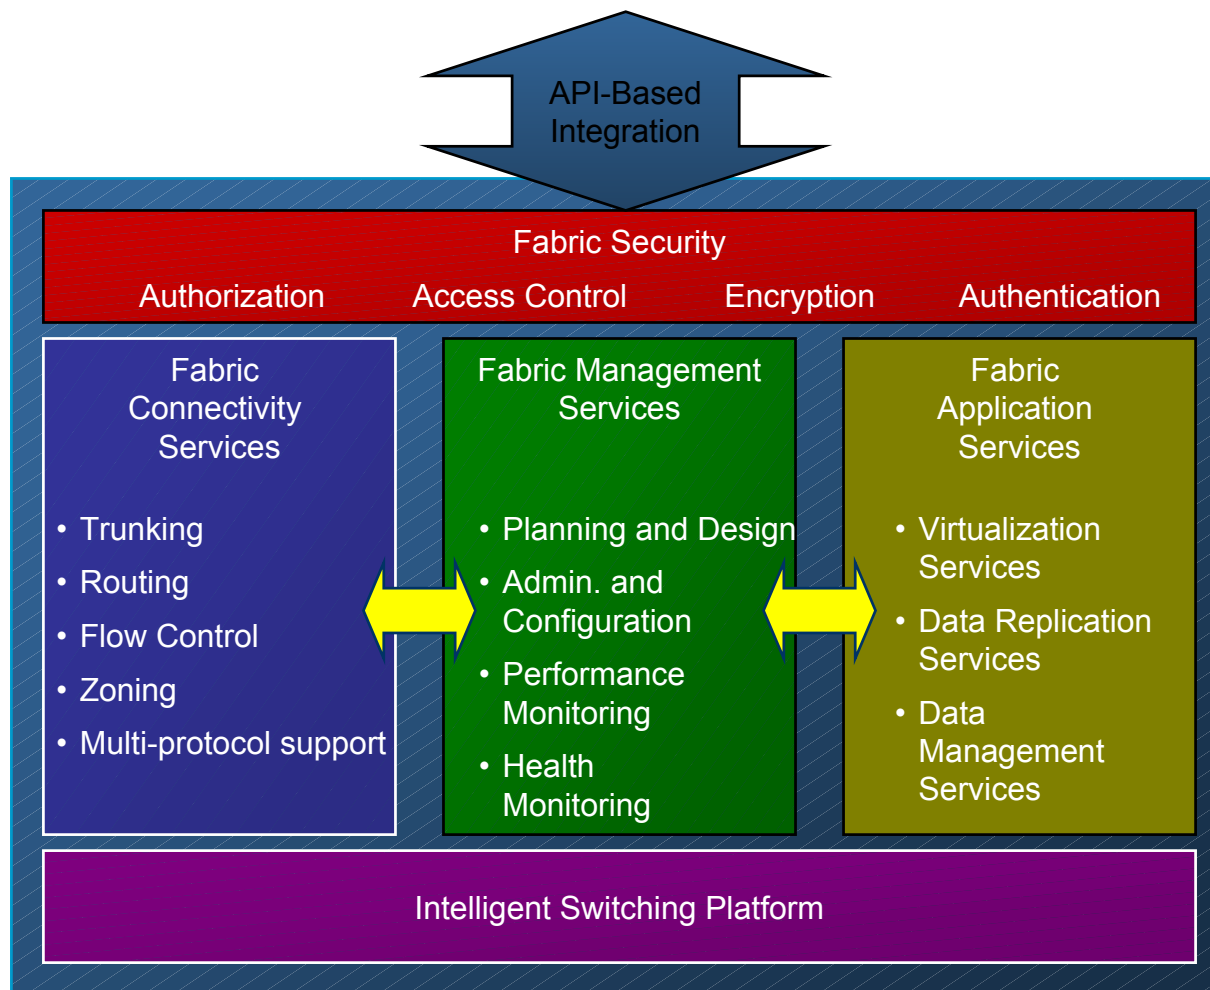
API-Based Integration

Fabric Security

Authorization Access Control Encryption Authentication

Fabric Connectivity Services

- Trunking
- Routing
- Flow Control
- Zoning
- Multi-protocol support

Fabric Management Services

- Planning and Design
- Admin. and Configuration
- Performance Monitoring
- Health Monitoring

Fabric Application Services

- Virtualization Services
- Data Replication Services
- Data Management Services

Intelligent Switching Platform